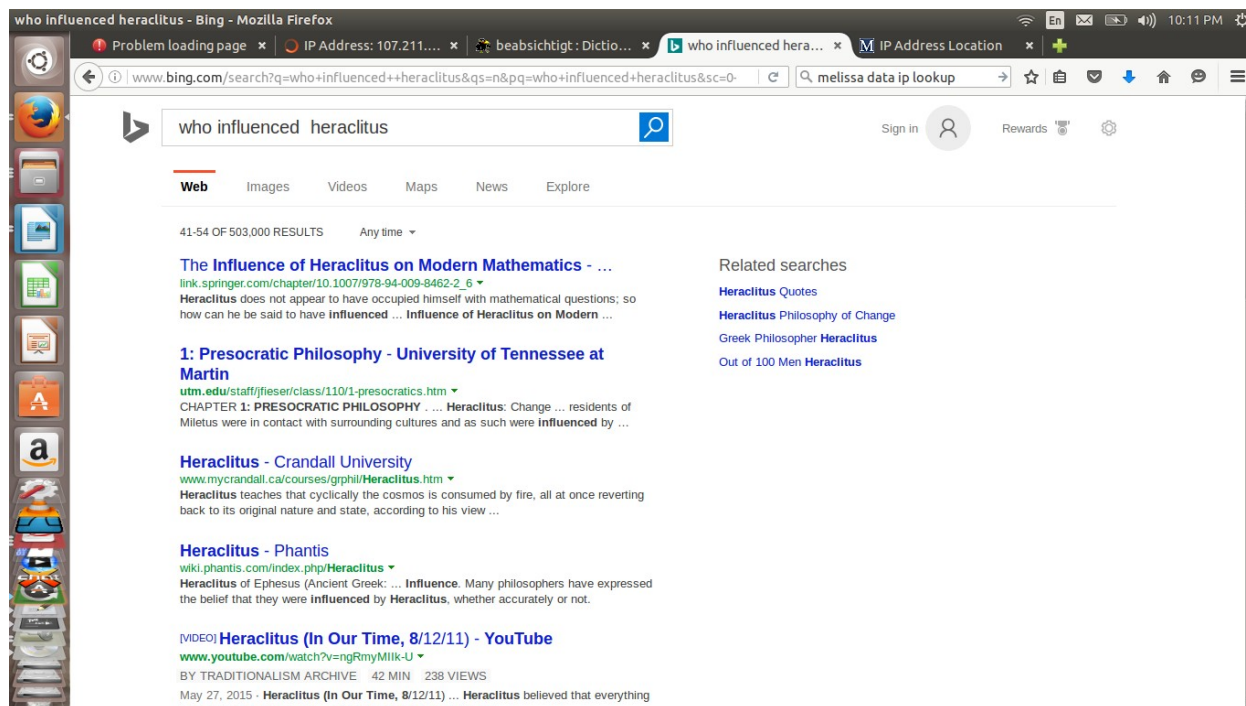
who influenced heraclitus - Bing - Mozilla Firefox

En 10:11 PM

Problem loading page ×
IP Address: 107.211.... ×
beabsichtigt : Dictio... ×
who influenced hera... ×
M IP Address Location ×

www.bing.com/search?q=who+influenced++heraclitus&qs=n&pq=who+influenced+heraclitus&sc=0-

melissa data ip lookup

who influenced heraclitus

Sign in

Rewards

Web Images Videos Maps News Explore

41-54 OF 503,000 RESULTS Any time

The Influence of Heraclitus on Modern Mathematics - ...
link.springer.com/chapter/10.1007/978-94-009-8462-2_6
Heraclitus does not appear to have occupied himself with mathematical questions; so how can he be said to have influenced ... Influence of Heraclitus on Modern ...

1: Presocratic Philosophy - University of Tennessee at Martin
utm.edu/staff/jfieser/class/110/1-presocratics.htm
CHAPTER 1: PRESOCRATIC PHILOSOPHY . ... Heraclitus: Change ... residents of Miletus were in contact with surrounding cultures and as such were influenced by ...

Heraclitus - Crandall University
www.mycrandall.ca/courses/grphil/Heraclitus.htm
Heraclitus teaches that cyclically the cosmos is consumed by fire, all at once reverting back to its original nature and state, according to his view ...

Heraclitus - Phantis
wiki.phantis.com/index.php/Heraclitus
Heraclitus of Ephesus (Ancient Greek: ... Influence. Many philosophers have expressed the belief that they were influenced by Heraclitus, whether accurately or not.

[VIDEO] Heraclitus (In Our Time, 8/12/11) - YouTube
www.youtube.com/watch?v=ngRmyMIIk-U
BY TRADITIONALISM ARCHIVE 42 MIN 238 VIEWS
May 27, 2015 · Heraclitus (In Our Time, 8/12/11) ... Heraclitus believed that everything

Related searches
Heraclitus Quotes
Heraclitus Philosophy of Change
Greek Philosopher Heraclitus
Out of 100 Men Heraclitus